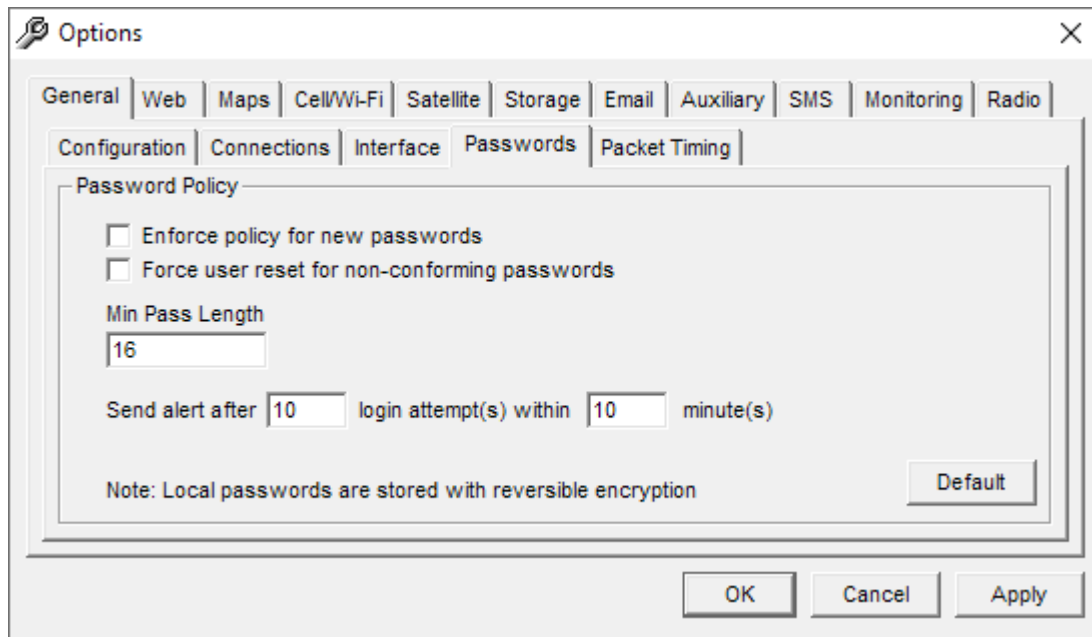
Options

General | Web | Maps | Cell/Wi-Fi | Satellite | Storage | Email | Auxiliary | SMS | Monitoring | Radio

Configuration | Connections | Interface | Passwords | Packet Timing

Password Policy

Enforce policy for new passwords

Force user reset for non-conforming passwords

Min Pass Length

16

Send alert after 10 login attempt(s) within 10 minute(s)

Note: Local passwords are stored with reversible encryption

Default

OK Cancel Apply